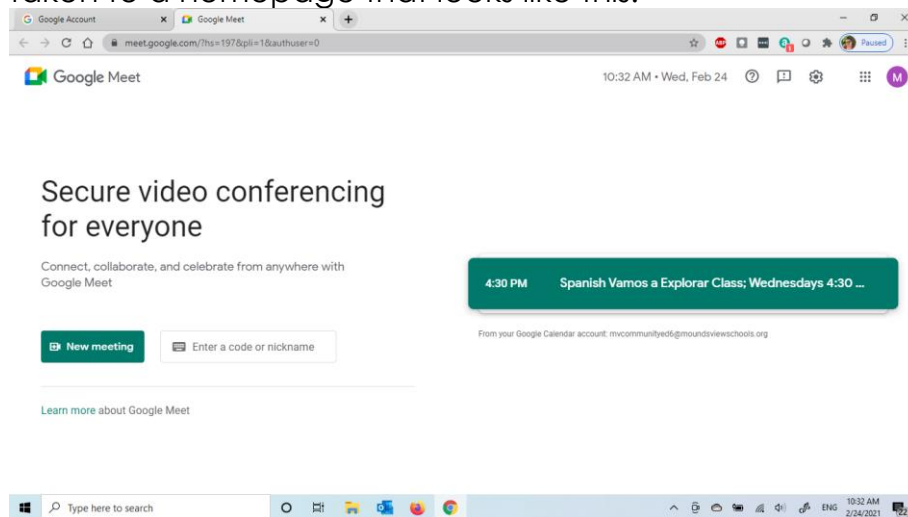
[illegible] to a homepage that looks like this:

Google Account
Google Meet
meet.google.com/?hs=197&pli=1&authuser=0
Paused

Google Meet
10:32 AM • Wed, Feb 24
M

Secure video conferencing for everyone

Connect, collaborate, and celebrate from anywhere with Google Meet

New meeting
Enter a code or nickname

Learn more about Google Meet

4:30 PM Spanish Vamos a Explorar Class; Wednesdays 4:30 ...

From your Google Calendar account: mvcommunityed6@moundsviewschools.org

Type here to search
ENG 10:32 AM 2/24/2021